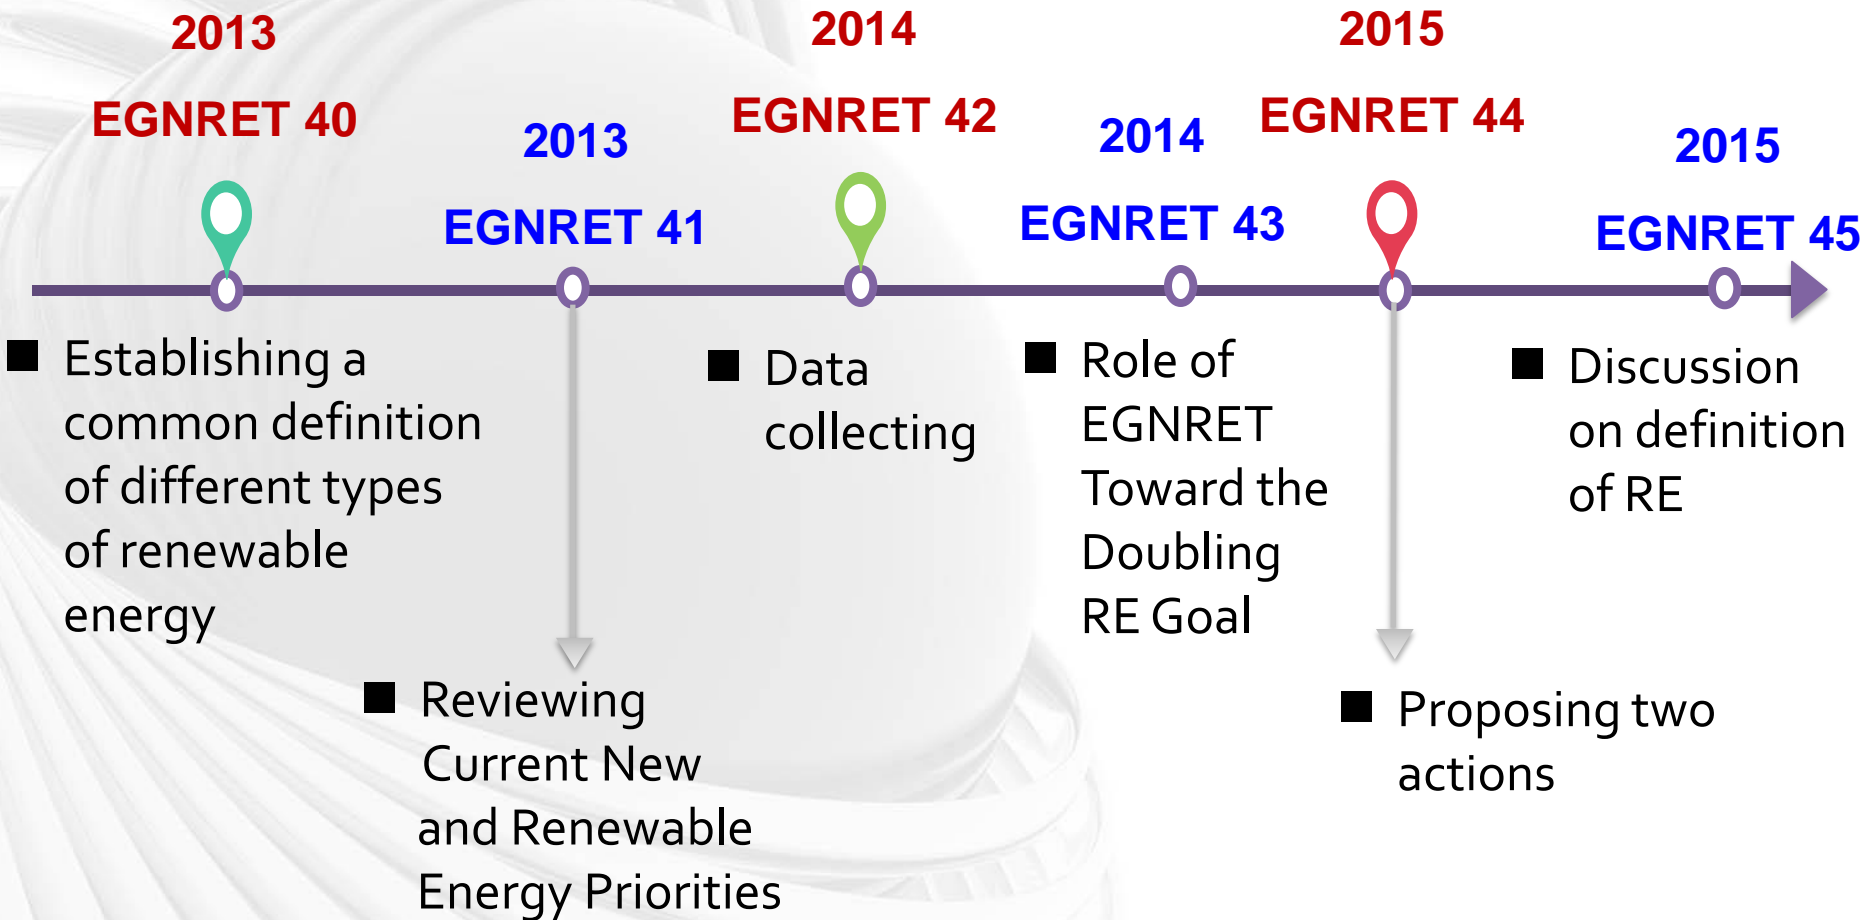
2013
EGNRET 40

2013
EGNRET 41

2014
EGNRET 42

2014
EGNRET 43

2015
EGNRET 44

2015
EGNRET 45

■ Establishing a common definition of different types of renewable energy

■ Reviewing Current New and Renewable Energy Priorities

■ Data collecting

■ Role of EGNRET Toward the Doubling RE Goal

■ Proposing two actions

■ Discussion on definition of RE